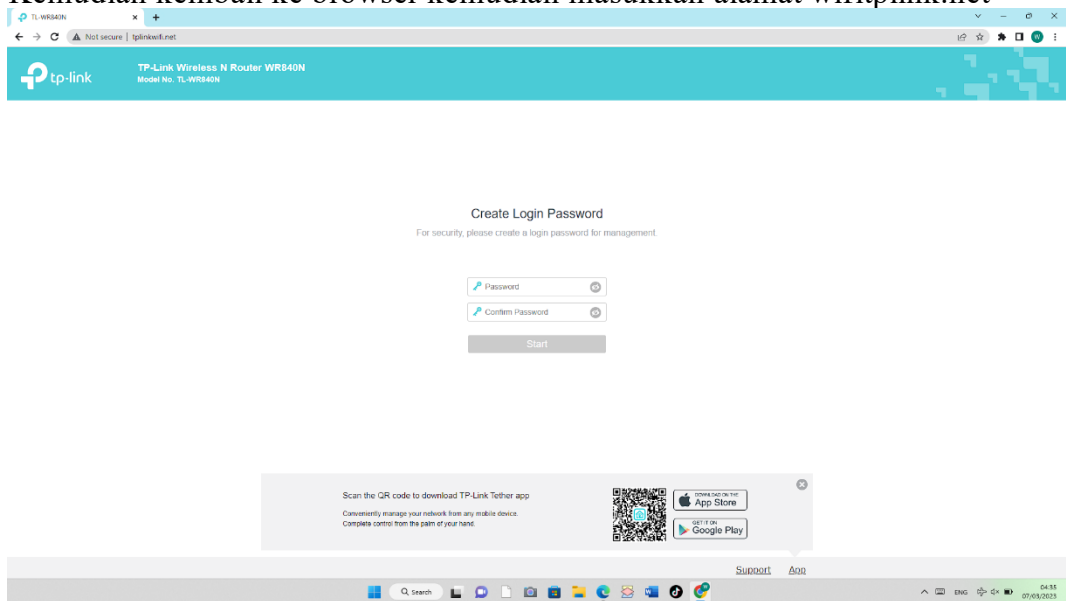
Kemudian kembali ke browser kemudian masukkan alamat wifitplink.net

TL-WR840N

Not secure | tplinkwifi.net

tp-link

TP-Link Wireless N Router WR840N
Model No. TL-WR840N

Create Login Password

For security, please create a login password for management.

Password

Confirm Password

Start

Scan the QR code to download TP-Link Tether app

Conveniently manage your network from any mobile device.
Complete control from the palm of your hand.

DOWNLOAD ON THE App Store

GET IT ON Google Play

Support App

Search

ENG

04:55
07/03/2023